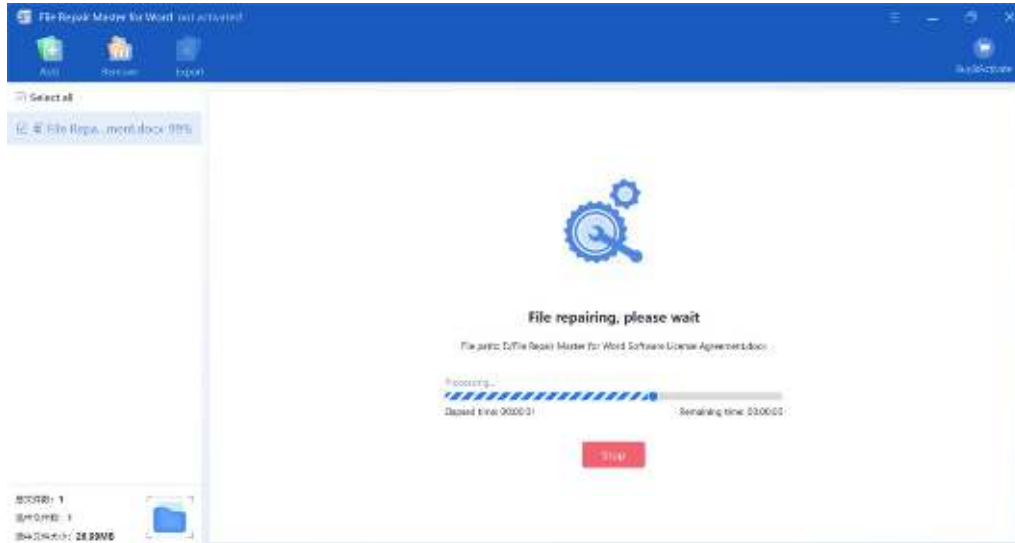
File Repair Master for Word not activated

Add
Remove
Export

Buy&Activate

Select all

File Repa...ment.docx 99%

File repairing, please wait

File path: D:/File Repair Master for Word Software License Agreement.docx

Processing...

Elapsed time: 00:00:01

Remaining time: 00:00:00

Stop

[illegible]: 1
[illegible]: 1
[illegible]: 28.99MB